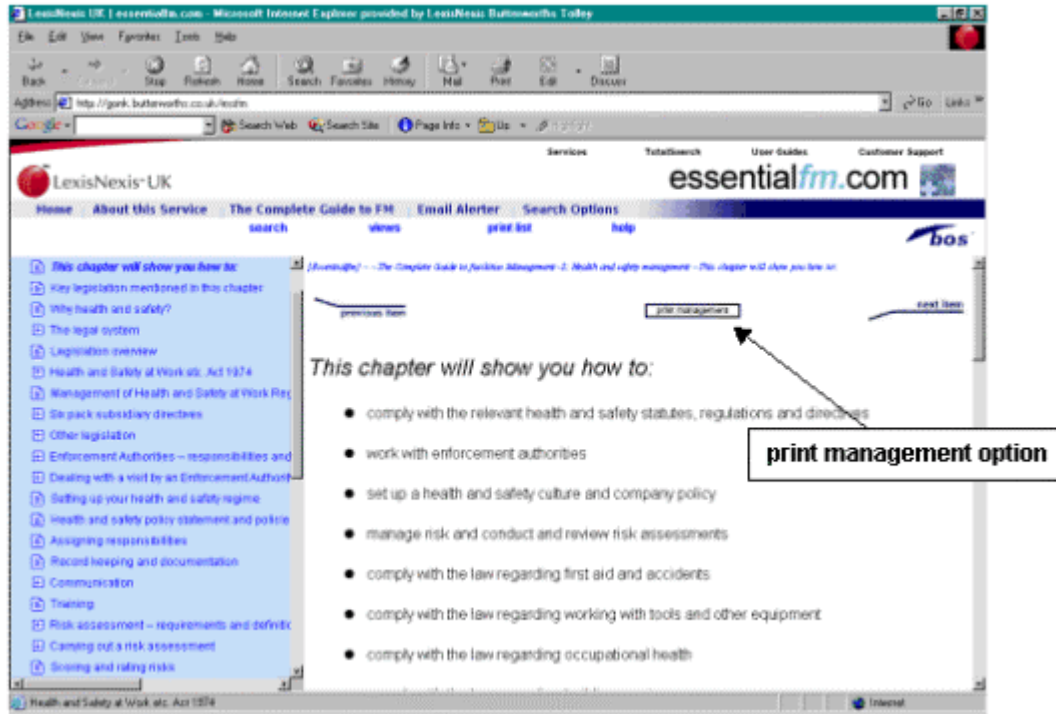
LexisNexis UK | essentialfm.com - Microsoft Internet Explorer provided by LexisNexis Butterworths Tolley

File Edit View Favorites Tools Help

Back Forward Stop Refresh Home Search Favorites History Mail Print Edit Discuss

Address http://gank.butterworths.co.uk/essfm Go Links

Google Search Web Search Site Page Info Up Highlight

Services TotalSearch User Guides Customer Support

LexisNexis UK

essentialfm.com

Home About this Service The Complete Guide to FM Email Alerter Search Options

search views print list help

bos

This chapter will show you how to:
Key legislation mentioned in this chapter
Why health and safety?
The legal system
Legislation overview
Health and Safety at Work etc. Act 1974
Management of Health and Safety at Work Reg
Six pack subsidiary directives
Other legislation
Enforcement Authorities – responsibilities and
Dealing with a visit by an Enforcement Authorit
Setting up your health and safety regime
Health and safety policy statement and policie
Assigning responsibilities
Record keeping and documentation
Communication
Training
Risk assessment – requirements and definitic
Carrying out a risk assessment
Scoring and rating risks

[Essentialfm] - - The Complete Guide to Facilities Management - 3. Health and safety management - This chapter will show you how to:

previous item

print management

next item

This chapter will show you how to:

comply with the relevant health and safety statutes, regulations and directives

work with enforcement authorities

set up a health and safety culture and company policy

manage risk and conduct and review risk assessments

comply with the law regarding first aid and accidents

comply with the law regarding working with tools and other equipment

comply with the law regarding occupational health

print management option

Health and Safety at Work etc. Act 1974

Internet